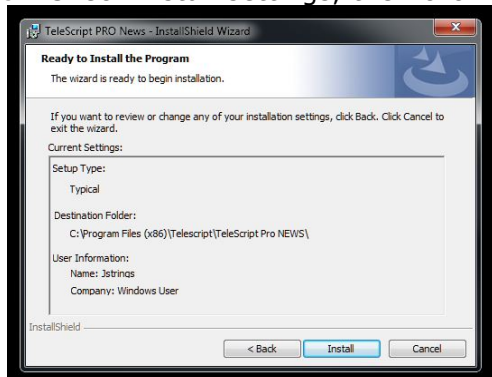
TeleScript PRO News - InstallShield Wizard

Ready to Install the Program

The wizard is ready to begin installation.

If you want to review or change any of your installation settings, click Back. Click Cancel to exit the wizard.

Current Settings:

Setup Type:

Typical

Destination Folder:

C:\Program Files (x86)\Telescript\TeleScript Pro NEWS\

User Information:

Name: Jstrings

Company: Windows User

InstallShield

< Back

Install

Cancel